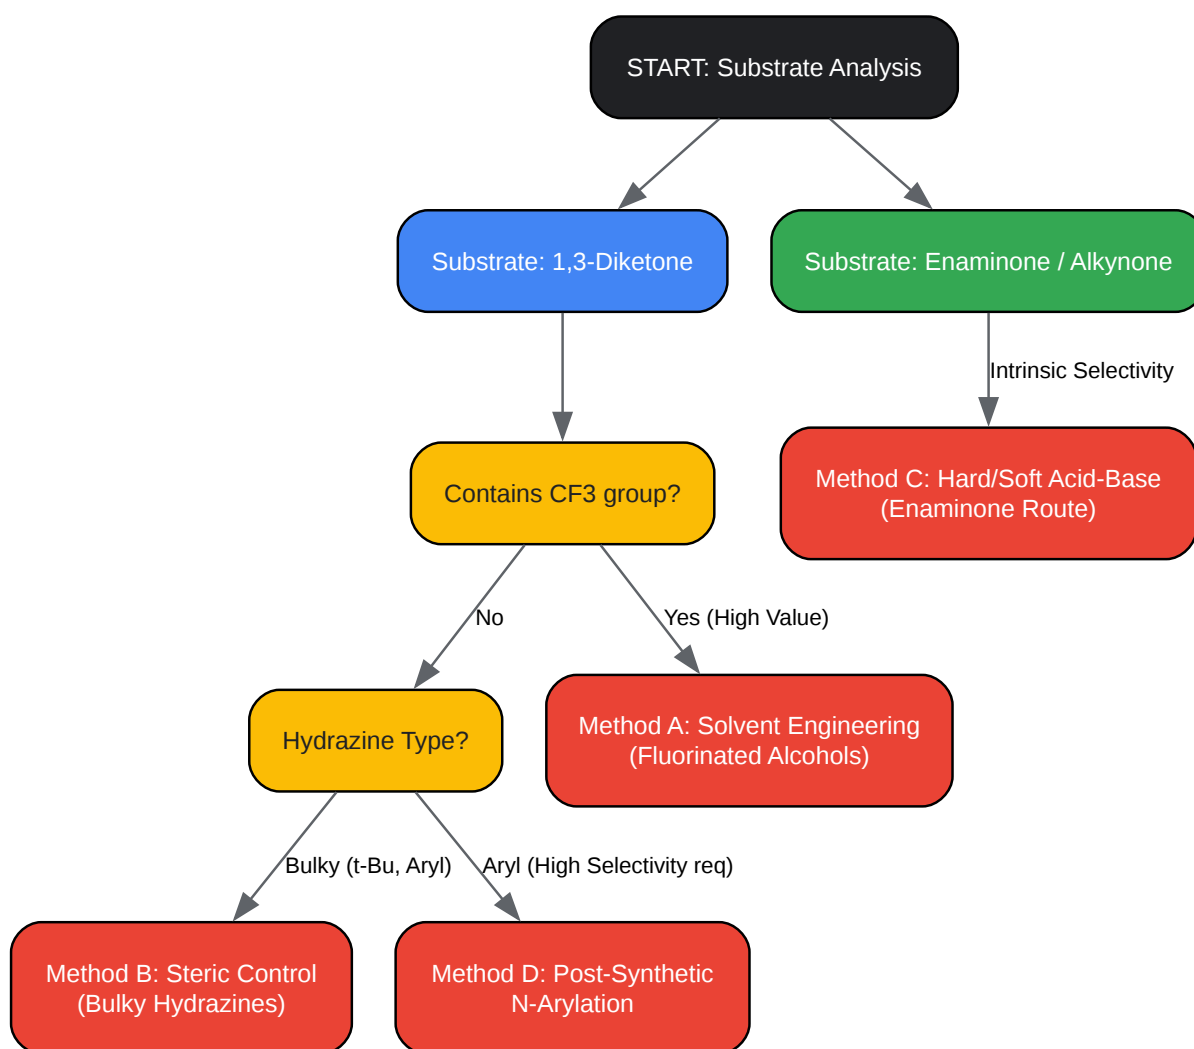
START: Substrate Analysis

Substrate: 1,3-Diketone

Substrate: Enaminone / Alkynone

Intrinsic Selectivity

Method C: Hard/Soft Acid-Base (Enaminone Route)

Contains CF3 group?

No

Yes (High Value)

Hydrazine Type?

Method A: Solvent Engineering (Fluorinated Alcohols)

Bulky (t-Bu, Aryl)

Aryl (High Selectivity req)

Method B: Steric Control (Bulky Hydrazines)

Method D: Post-Synthetic N-Arylation